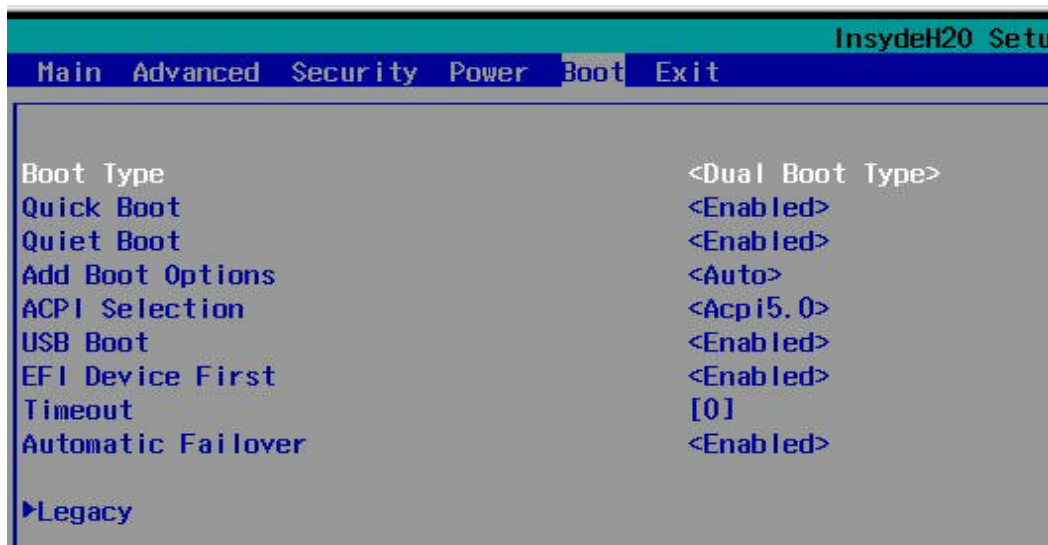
InsydeH20 Setu

Main Advanced Security Power Boot Exit

| | |
|---|---|
| Boot Type | <Dual Boot Type> |
| Quick Boot | <Enabled> |
| Quiet Boot | <Enabled> |
| Add Boot Options | <Auto> |
| ACPI Selection | <Acpi5.0> |
| USB Boot | <Enabled> |
| EFI Device First | <Enabled> |
| Timeout | [0] |
| Automatic Failover | <Enabled> |

▶Legacy